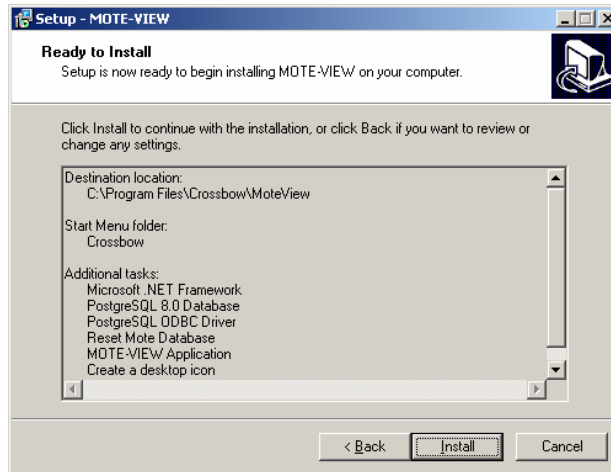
Setup - MOTE-VIEW

Ready to Install
Setup is now ready to begin installing MOTE-VIEW on your computer.

Click Install to continue with the installation, or click Back if you want to review or change any settings.

Destination location:
C:\Program Files\Crossbow\MoteView

Start Menu folder:
Crossbow

Additional tasks:
Microsoft .NET Framework
PostgreSQL 8.0 Database
PostgreSQL ODBC Driver
Reset Mote Database
MOTE-VIEW Application
Create a desktop icon

< Back
Install
Cancel